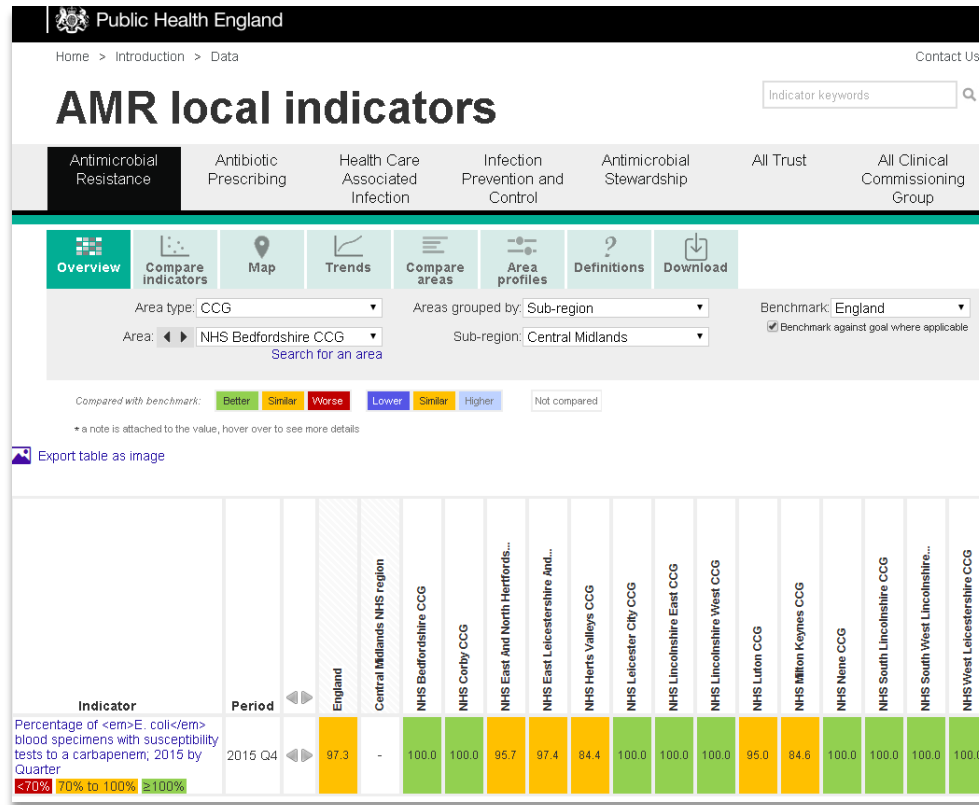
Public Health England

Home > Introduction > Data

Contact Us

AMR local indicators

Indicator keywords

Antimicrobial Resistance

Antibiotic Prescribing

Health Care Associated Infection

Infection Prevention and Control

Antimicrobial Stewardship

All Trust

All Clinical Commissioning Group

Overview

Compare indicators

Map

Trends

Compare areas

Area profiles

Definitions

Download

Area type: CCG

Areas grouped by: Sub-region

Benchmark: England

Benchmark against goal where applicable

Area: NHS Bedfordshire CCG

Sub-region: Central Midlands

Search for an area

Compared with benchmark: Better Similar Worse Lower Similar Higher Not compared

* a note is attached to the value, hover over to see more details

Export table as image

| Indicator | Period | | England | Central Midlands NHS region | NHS Bedfordshire CCG | NHS Corby CCG | NHS East And North Hertfords... | NHS East Leicestershire And... | NHS Herts Valleys CCG | NHS Leicester City CCG | NHS Lincolnshire East CCG | NHS Lincolnshire West CCG | NHS Luton CCG | NHS Milton Keynes CCG | NHS Nene CCG | NHS South Lincolnshire CCG | NHS South West Lincolnshire... | NHS West Leicestershire CCG |
|---|---|---|---|---|---|---|---|---|---|---|---|---|---|---|---|---|---|---|
| Percentage of <em>E. coli</em> blood specimens with susceptibility tests to a carbapenem; 2015 by Quarter <70% 70% to 100% ≥100% | 2015 Q4 | | 97.3 | - | 100.0 | 100.0 | 95.7 | 97.4 | 84.4 | 100.0 | 100.0 | 100.0 | 95.0 | 84.6 | 100.0 | 100.0 | 100.0 | 100.0 |